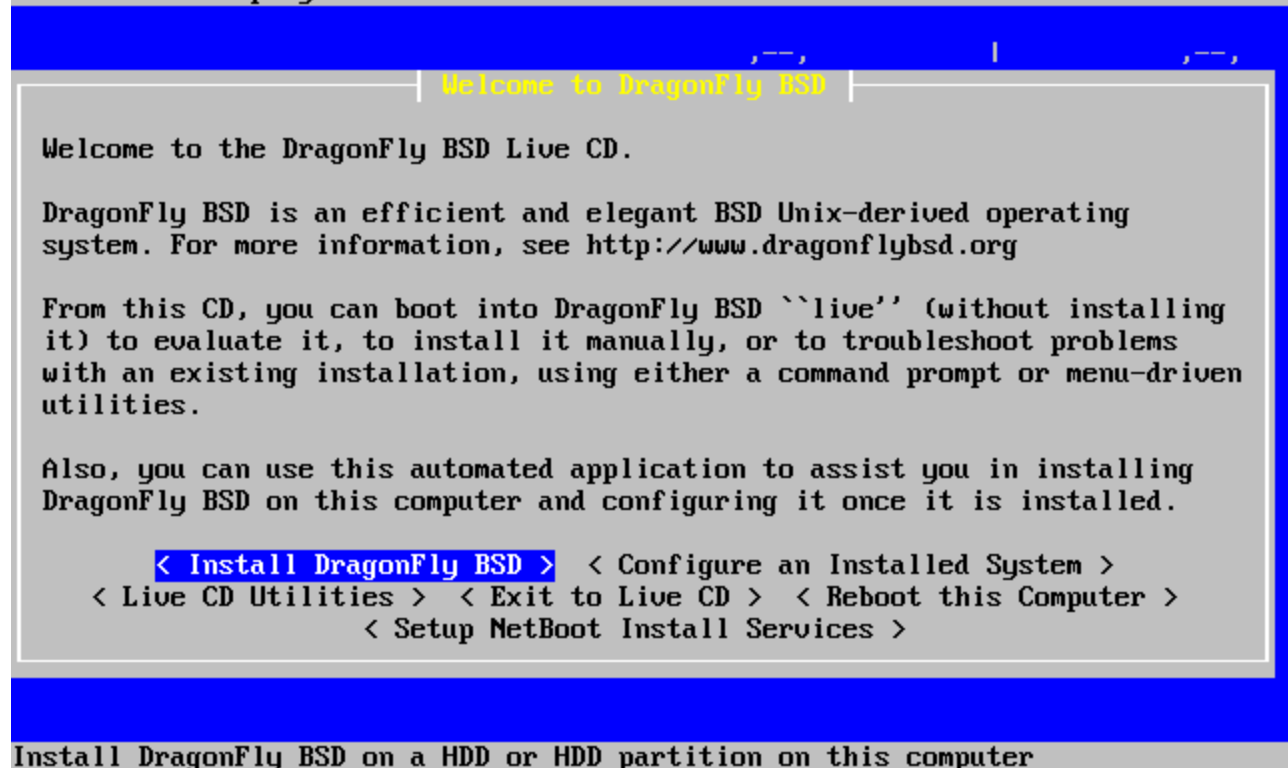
Welcome to DragonFly BSD

Welcome to the DragonFly BSD Live CD.

DragonFly BSD is an efficient and elegant BSD Unix-derived operating system. For more information, see http://www.dragonflybsd.org

From this CD, you can boot into DragonFly BSD ``live'' (without installing it) to evaluate it, to install it manually, or to troubleshoot problems with an existing installation, using either a command prompt or menu-driven utilities.

Also, you can use this automated application to assist you in installing DragonFly BSD on this computer and configuring it once it is installed.

< Install DragonFly BSD > < Configure an Installed System >
< Live CD Utilities > < Exit to Live CD > < Reboot this Computer >
< Setup NetBoot Install Services >

Install DragonFly BSD on a HDD or HDD partition on this computer